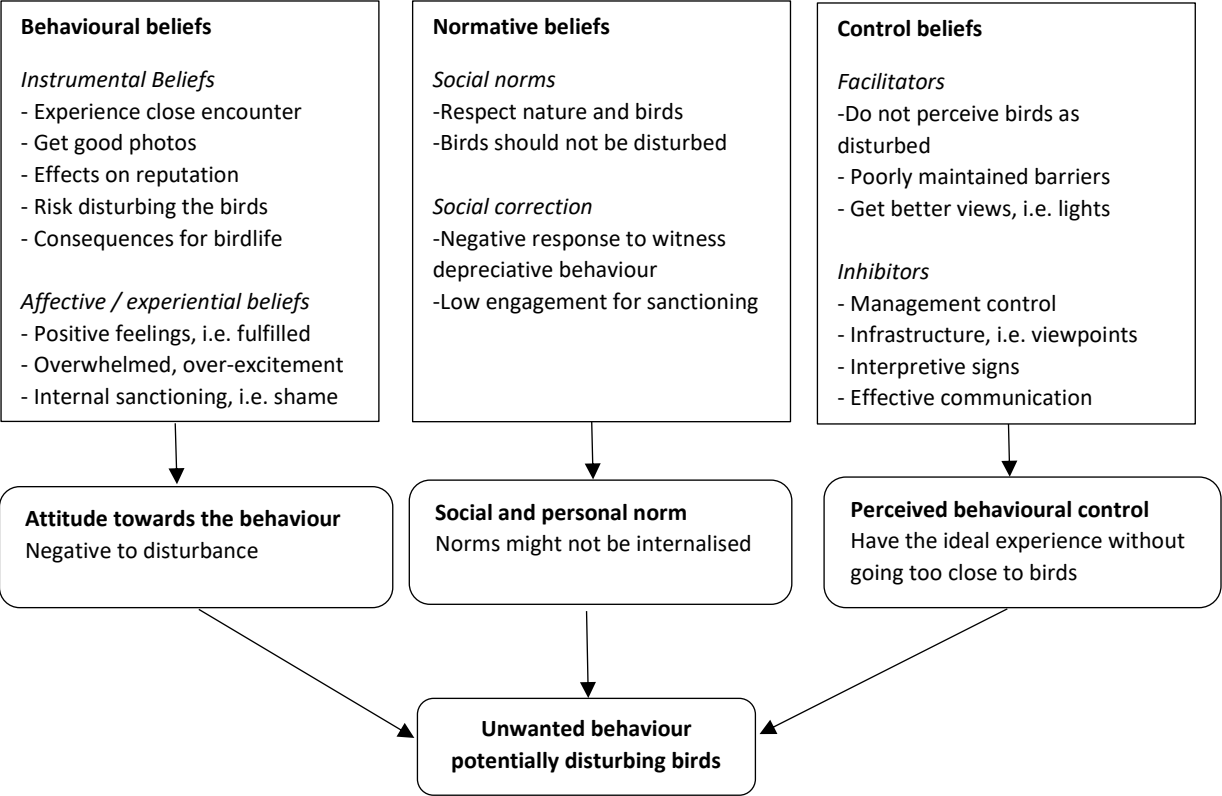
Behavioural beliefs

Instrumental Beliefs
- Experience close encounter
- Get good photos
- Effects on reputation
- Risk disturbing the birds
- Consequences for birdlife

Affective / experiential beliefs
- Positive feelings, i.e. fulfilled
- Overwhelmed, over-excitement
- Internal sanctioning, i.e. shame

Normative beliefs

Social norms
-Respect nature and birds
-Birds should not be disturbed

Social correction
-Negative response to witness depreciative behaviour
-Low engagement for sanctioning

Control beliefs

Facilitators
-Do not perceive birds as disturbed
- Poorly maintained barriers
- Get better views, i.e. lights

Inhibitors
- Management control
- Infrastructure, i.e. viewpoints
- Interpretive signs
- Effective communication

Attitude towards the behaviour
Negative to disturbance

Social and personal norm
Norms might not be internalised

Perceived behavioural control
Have the ideal experience without going too close to birds

Unwanted behaviour potentially disturbing birds